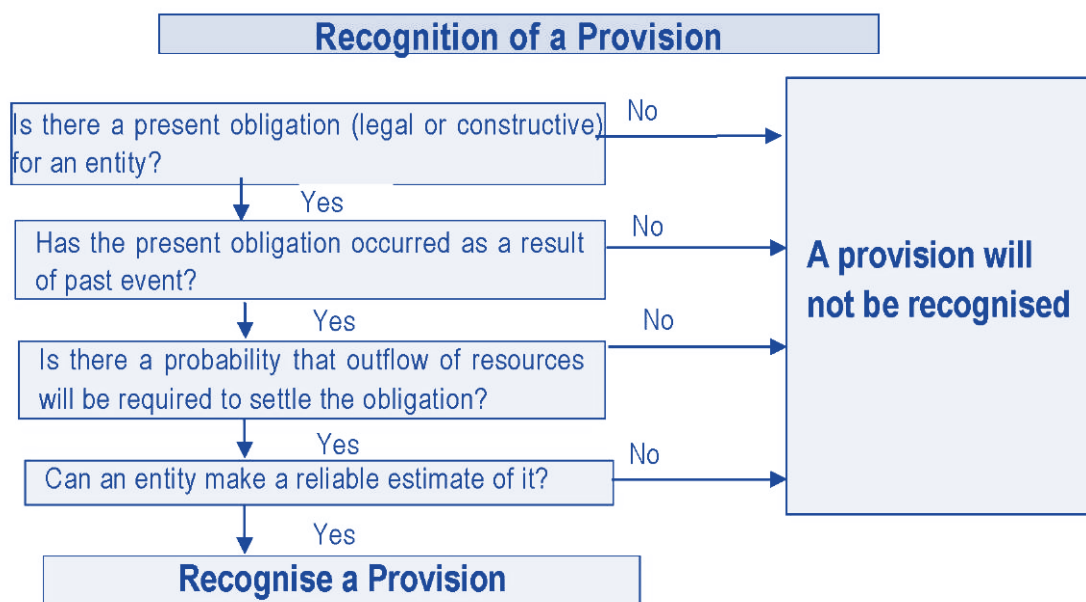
Recognition of a Provision

Is there a present obligation (legal or constructive) for an entity?

No

Yes

Has the present obligation occurred as a result of past event?

No

Yes

Is there a probability that outflow of resources will be required to settle the obligation?

No

Yes

Can an entity make a reliable estimate of it?

No

Yes

Recognise a Provision

A provision will not be recognised